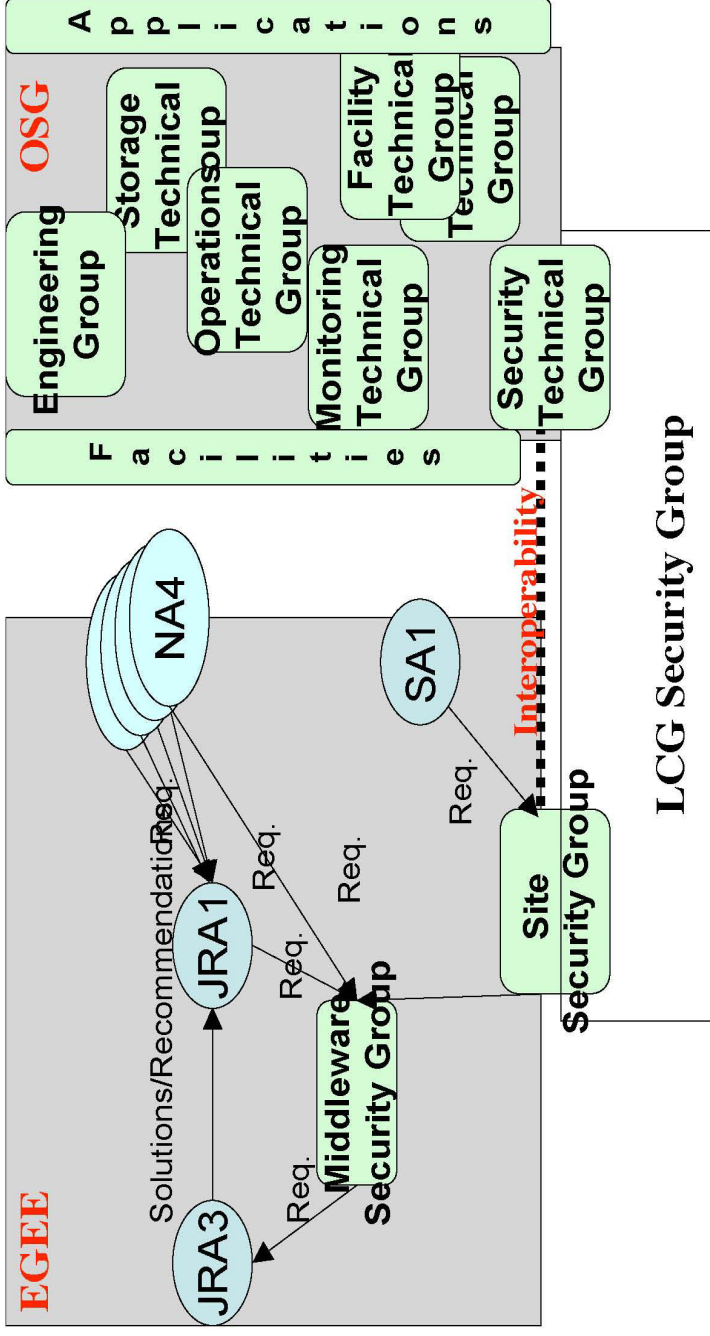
Applications

OSG

Storage Technical Group

Facility Technical Group

Technical Group

Engineering Group

Operations Technical Group

Monitoring Technical Group

Security Technical Group

Facilities

NA4

SA1

Interoperability

LCG Security Group

Req.

Solutions/Recommendations

Req.

Req.

Req.

JRA1

Site Security Group

Req.

Middleware Security Group

Req.

JRA3

EGEE